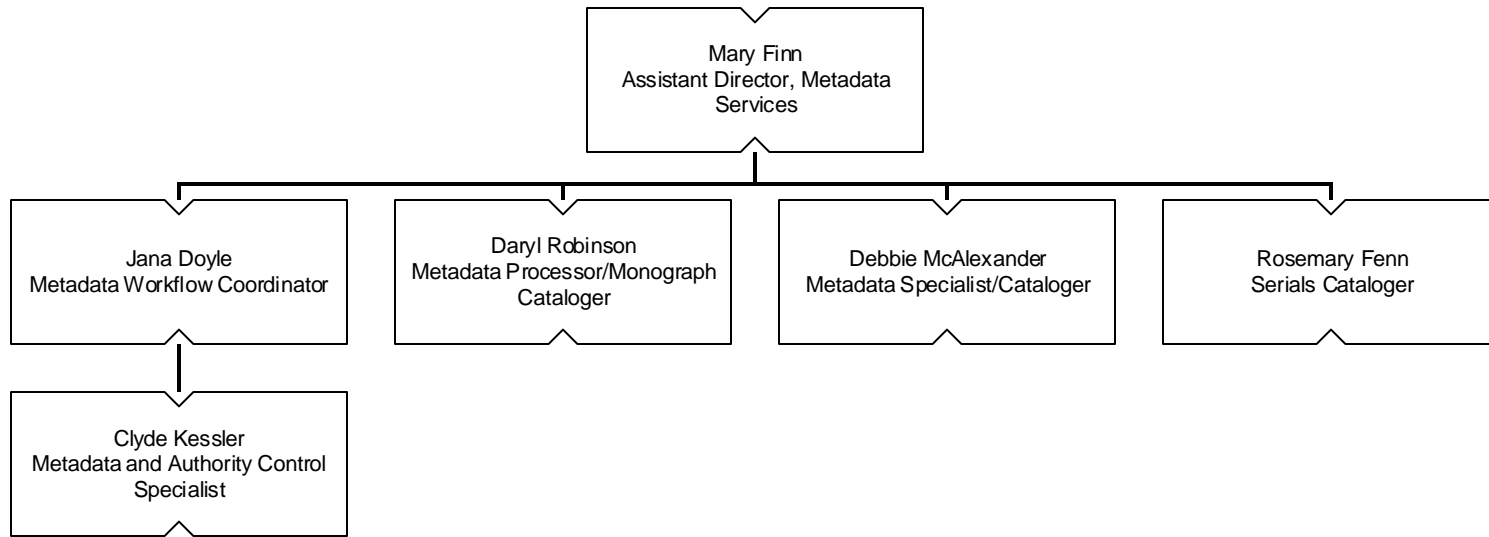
Mary Finn
Assistant Director, Metadata Services

Jana Doyle
Metadata Workflow Coordinator

Daryl Robinson
Metadata Processor/Monograph Cataloger

Debbie McAlexander
Metadata Specialist/Cataloger

Rosemary Fenn
Serials Cataloger

Clyde Kessler
Metadata and Authority Control Specialist